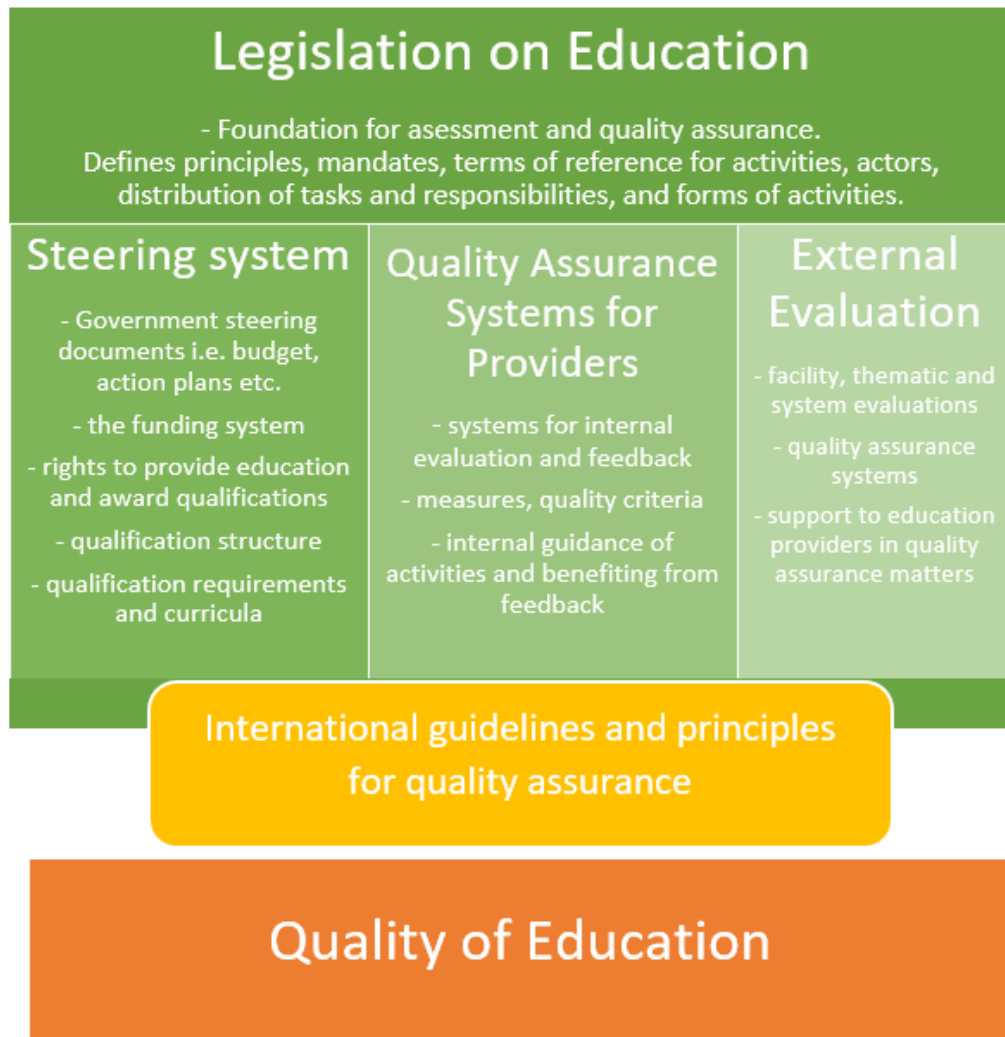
Legislation on Education

- Foundation for asessment and quality assurance.
Defines principles, mandates, terms of reference for activities, actors, distribution of tasks and responsibilities, and forms of activities.

Steering system

- Government steering documents i.e. budget, action plans etc.

- the funding system

- rights to provide education and award qualifications

- qualification structure

- qualification requirements and curricula

Quality Assurance Systems for Providers

- systems for internal evaluation and feedback

- measures, quality criteria

- internal guidance of activities and benefiting from feedback

External Evaluation

- facility, thematic and system evaluations

- quality assurance systems

- support to education providers in quality assurance matters

International guidelines and principles for quality assurance

Quality of Education